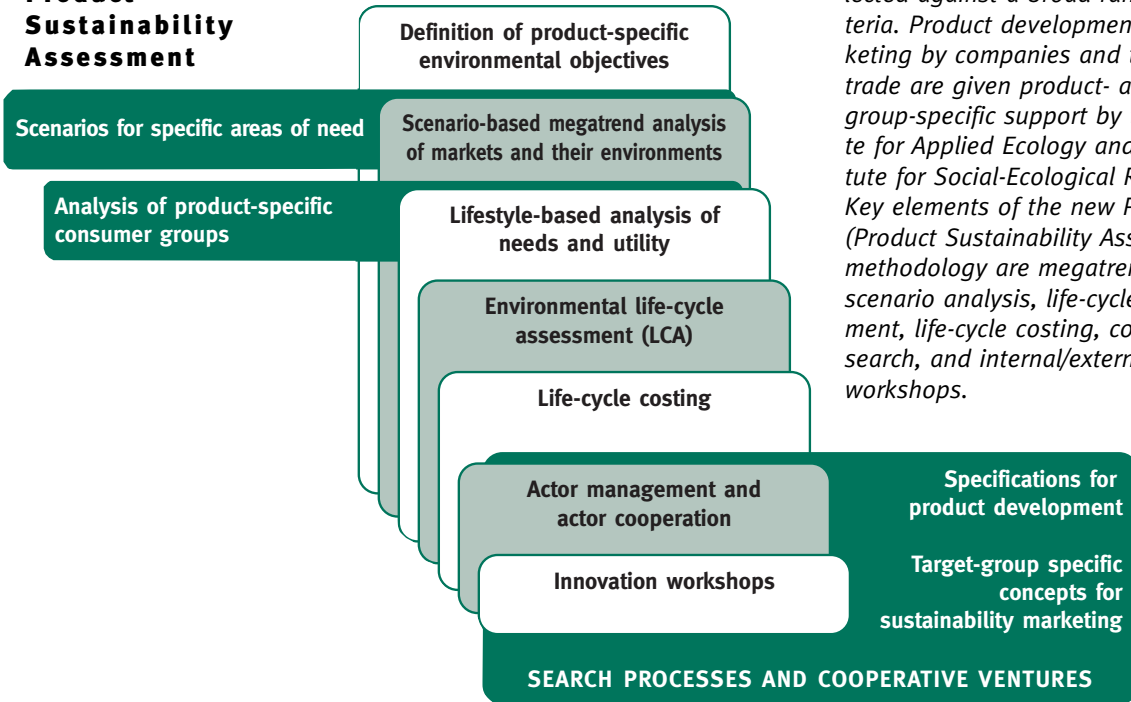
Product Sustainability Assessment

Definition of product-specific environmental objectives

Scenarios for specific areas of need

Scenario-based megatrend analysis of markets and their environments

Analysis of product-specific consumer groups

Lifestyle-based analysis of needs and utility

Environmental life-cycle assessment (LCA)

Life-cycle costing

Actor management and actor cooperation

Innovation workshops

Specifications for product development

Target-group specific concepts for sustainability marketing

SEARCH PROCESSES AND COOPERATIVE VENTURES

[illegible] teria. Product developmen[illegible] keting by companies and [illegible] trade are given product- a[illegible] group-specific support by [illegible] te for Applied Ecology and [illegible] tute for Social-Ecological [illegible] Key elements of the new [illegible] (Product Sustainability Ass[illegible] methodology are megatren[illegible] scenario analysis, life-cycle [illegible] ment, life-cycle costing, co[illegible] search, and internal/extern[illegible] workshops.